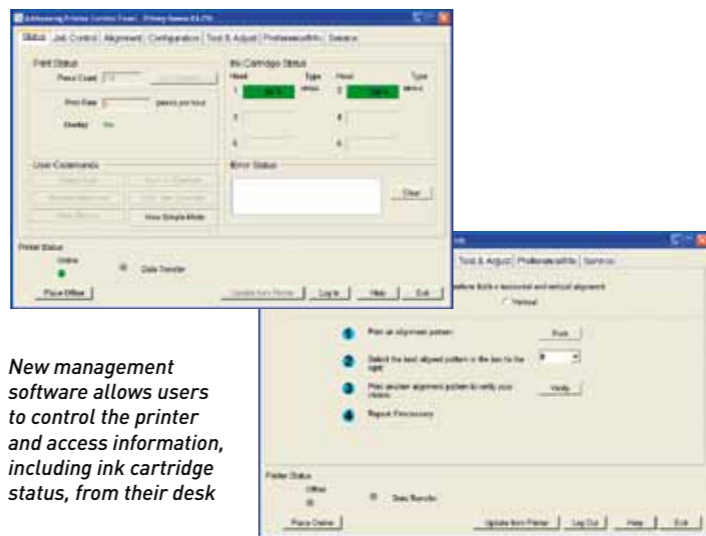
Addressing Printer Control Panel - Printer Name 03.170

Status | Job Control | Alignment | Configuration | Test & Adjust | Preferences/Info | Service

Print Status

Piece Count

Print Rate pieces per hour

Overlay On

Ink Cartridge Status

Head Type Head Type

1 2

3 4

5 6

User Commands

View Simple Mode

Error Status

Clear

Printer Status

Online

Data Transfer

Place Offline

Update from Printer | Log In | Help | Exit

Test & Adjust | Preferences/Info | Service

Vertical

1 Print an alignment pattern Print

2 Select the best aligned pattern in the box to the right

3 Print another alignment pattern to verify your choice Verify

4 Repeat if necessary

Printer Status

Offline

Data Transfer

Place Online

Update from Printer | Log Out | Help | Exit

New management software allows users to control the printer and access information, including ink cartridge status, from their desk